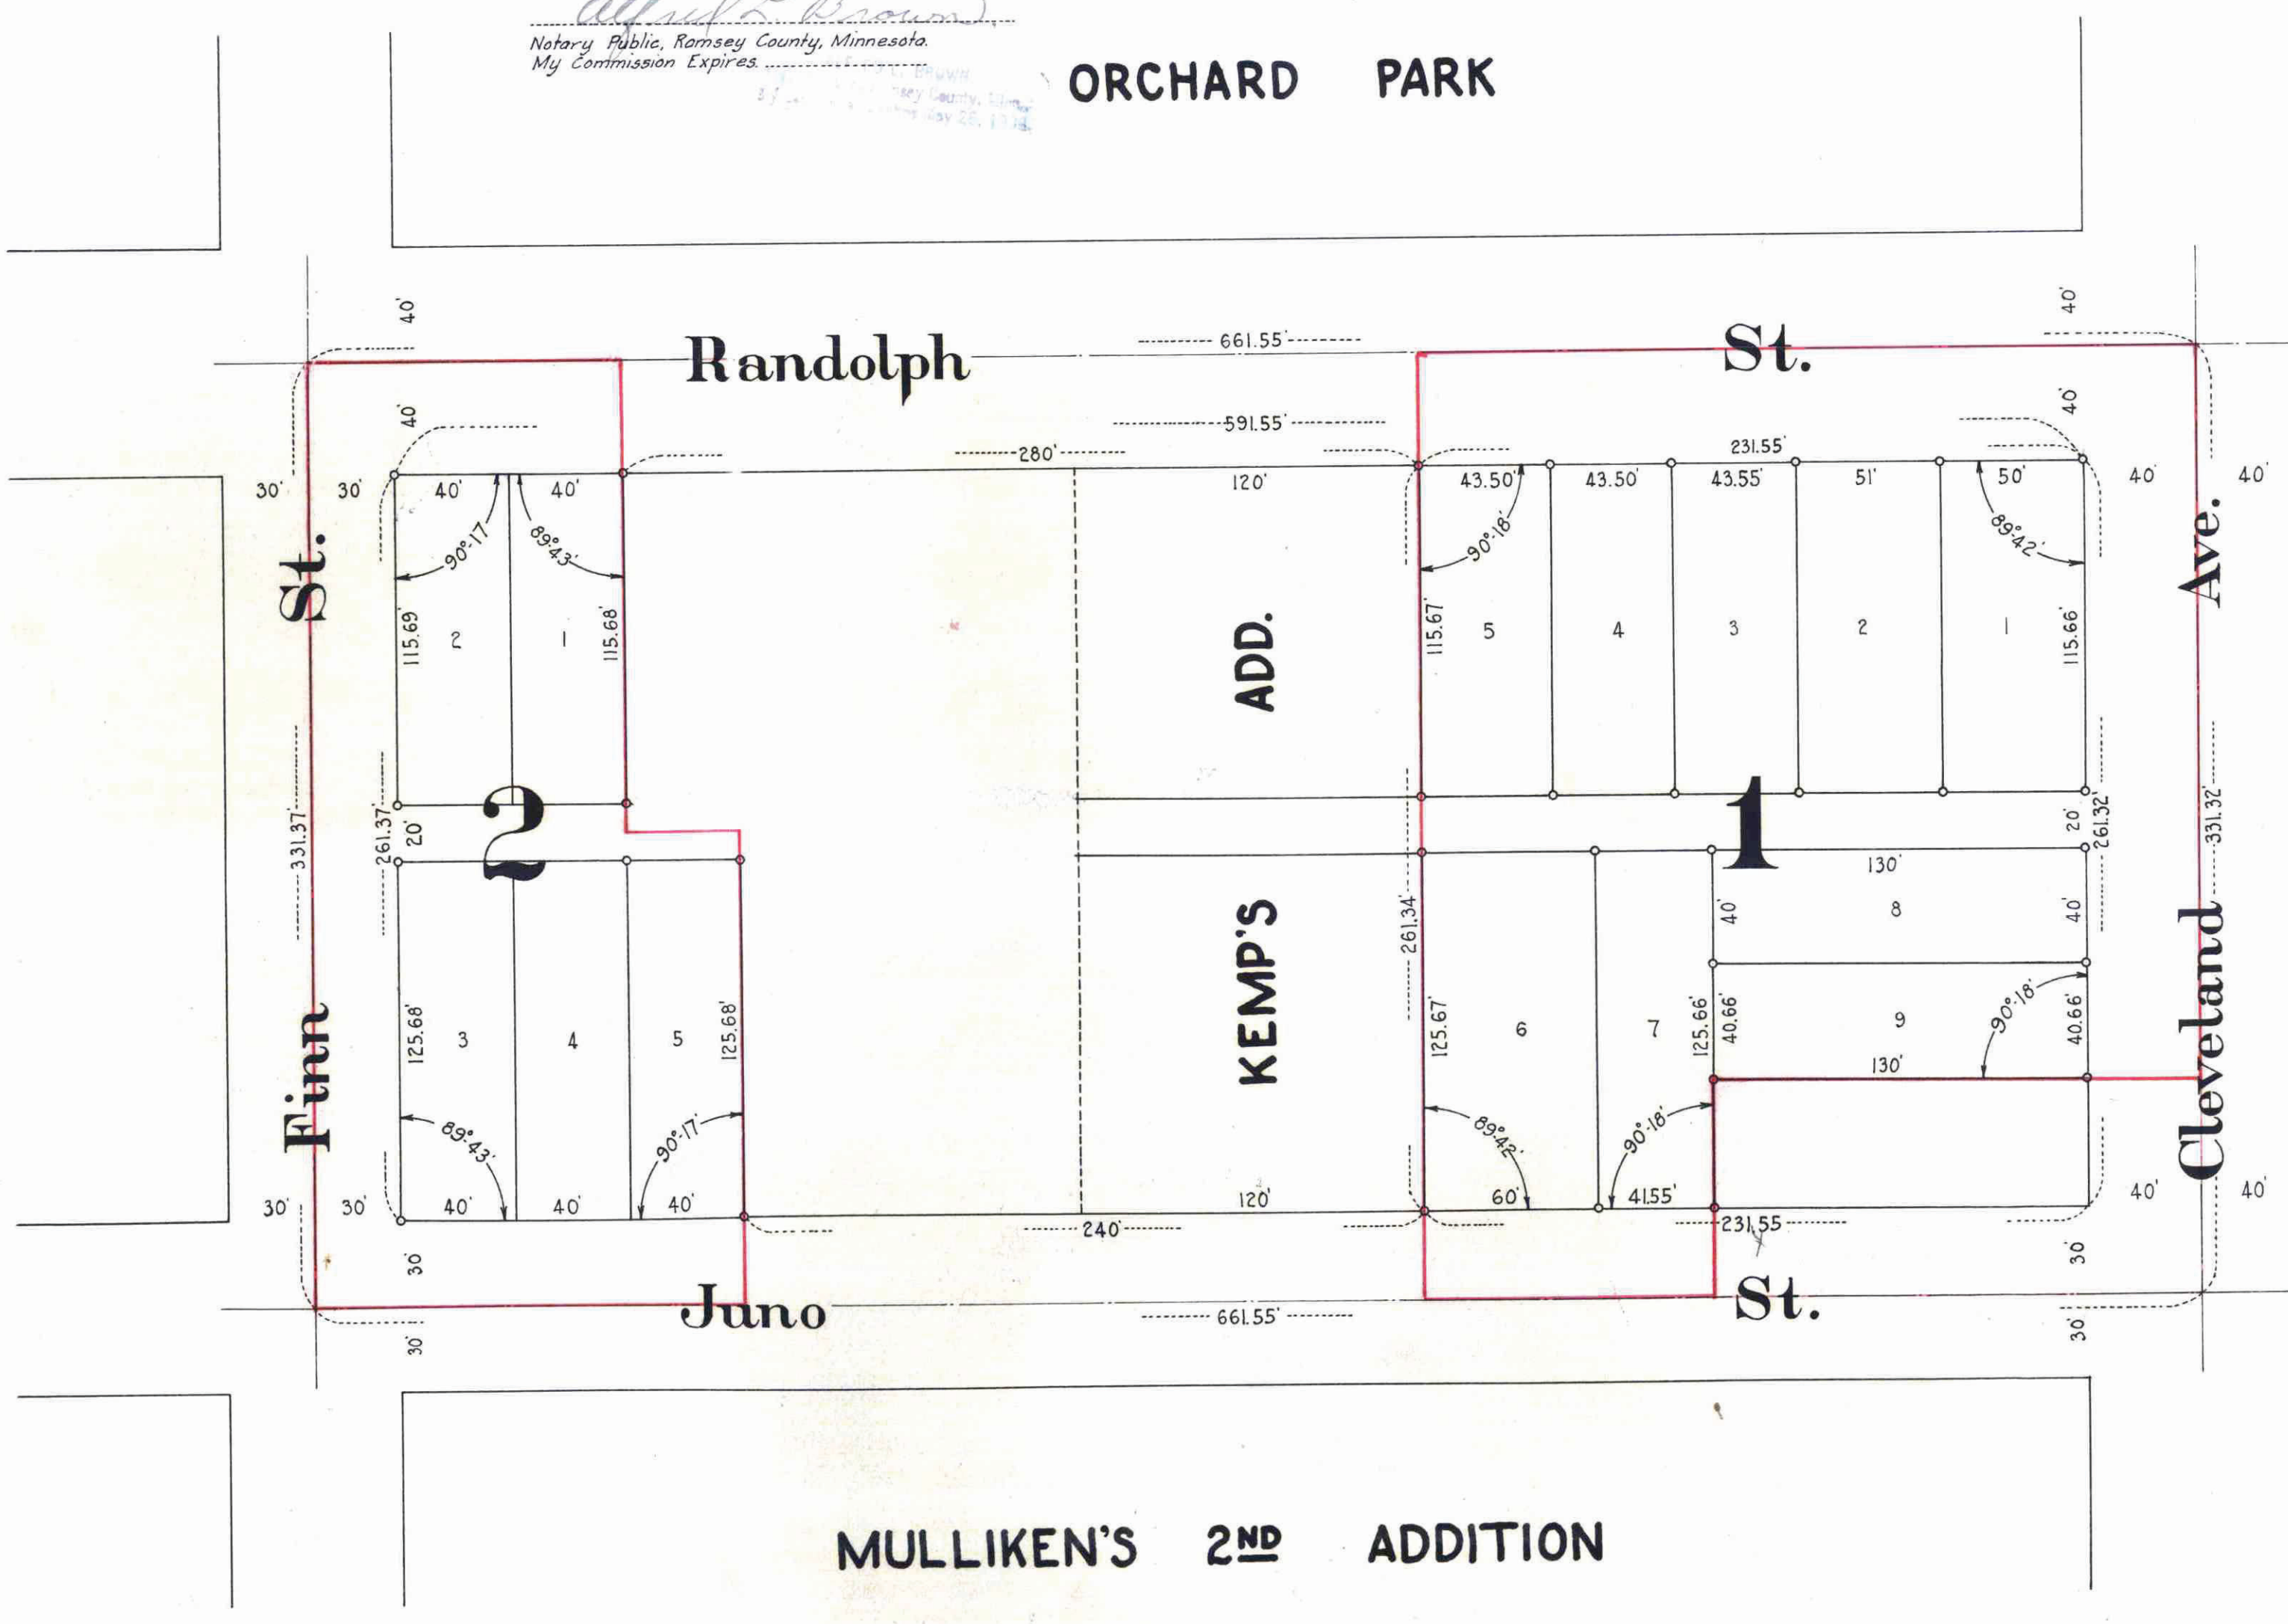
Alfred L. Brown
Notary Public, Ramsey County, Minnesota.
My Commission Expires.
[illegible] BROWN
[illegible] Ramsey County, Minn.
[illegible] May 26, 19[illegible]

ORCHARD PARK

Randolph St.
661.55'
591.55'
280'
231.55'
40'
40'
40'
30' 30'
40' 40'
90°17' 89°43'
115.69' 2 1 115.68'
120'
43.50' 43.50' 43.55' 51' 50'
90°18' 89°42'
115.67' 5 4 3 2 1 115.66'
40' 40'
ADD.
St.
Finn St.
331.37'
261.37'
20'
2
1
20'
261.32'
331.32'
130'
40' 8 40'
KEMP'S
261.34'
125.68' 3 4 5 125.68'
125.67' 6 7 125.66'
40.66' 9 40.66'
90°18'
130'
89°43' 90°17'
89°42' 90°18'
30' 30' 40' 40' 40'
120'
60' 41.55'
40' 40'
240'
231.55
30
30
Cleveland Ave.
Juno St.
661.55'
30'
30'

MULLIKEN'S 2ND ADDITION